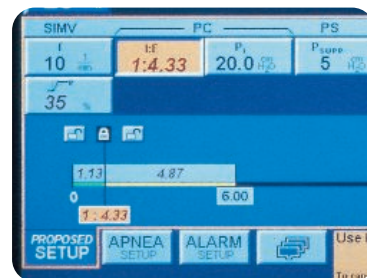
SIMV

PC

PS

f
10 $\frac{1}{min}$

I:E
1:4.33

$P_I$
20.0 $\frac{cm}{H_2O}$

$P_{SUPP}$
5 $\frac{cm}{H_2O}$

35 %

1.13

4.87

0

6.00

1 : 4.33

PROPOSED
SETUP

APNEA
SETUP

ALARM
SETUP

Use

To can